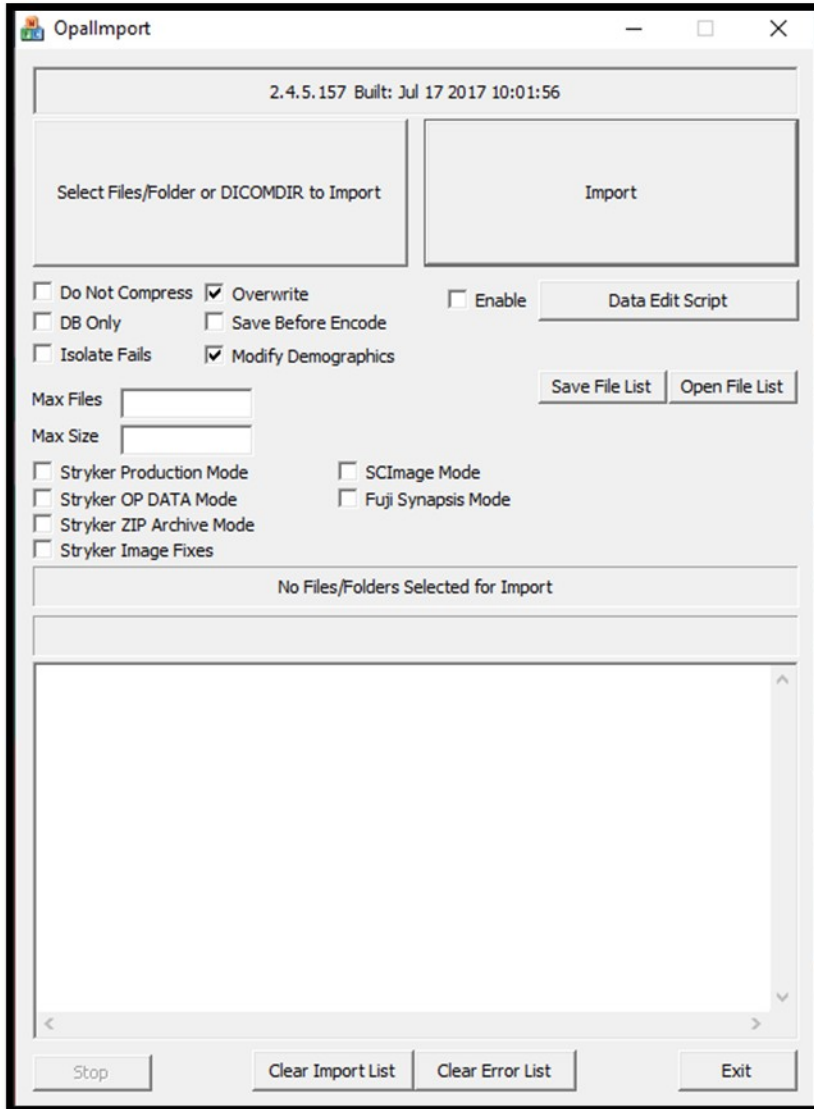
OpalImport

2.4.5.157 Built: Jul 17 2017 10:01:56

Select Files/Folder or DICOMDIR to Import

Import

Do Not Compress
Overwrite
DB Only
Save Before Encode
Isolate Fails
Modify Demographics

Enable
Data Edit Script

Save File List
Open File List

Max Files
Max Size

Stryker Production Mode
Stryker OP DATA Mode
Stryker ZIP Archive Mode
Stryker Image Fixes
SCImage Mode
Fuji Synapsis Mode

No Files/Folders Selected for Import

Stop
Clear Import List
Clear Error List
Exit